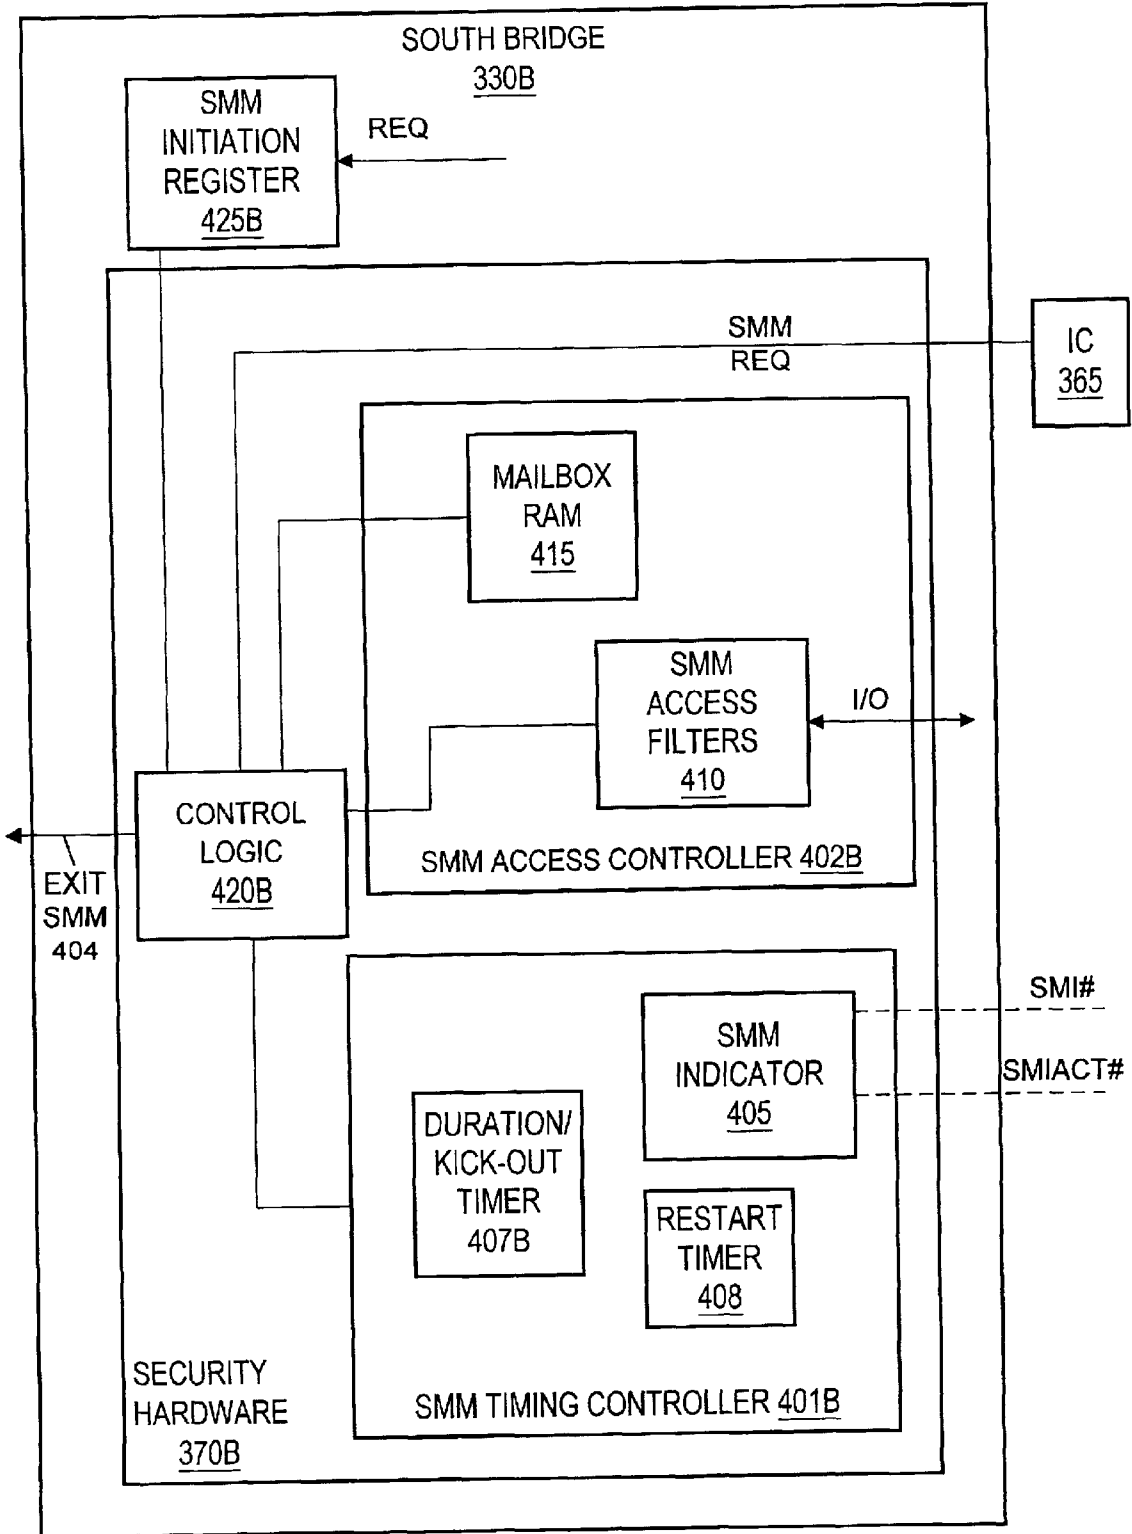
SOUTH BRIDGE
330B

SMM INITIATION REGISTER
425B

REQ

SMM
REQ

IC
365

MAILBOX RAM
415

SMM ACCESS FILTERS
410

I/O

CONTROL LOGIC
420B

EXIT SMM
404

SMM ACCESS CONTROLLER 402B

SMI#

SMM INDICATOR
405

SMIACT#

DURATION/ KICK-OUT TIMER
407B

RESTART TIMER
408

SECURITY HARDWARE
370B

SMM TIMING CONTROLLER 401B